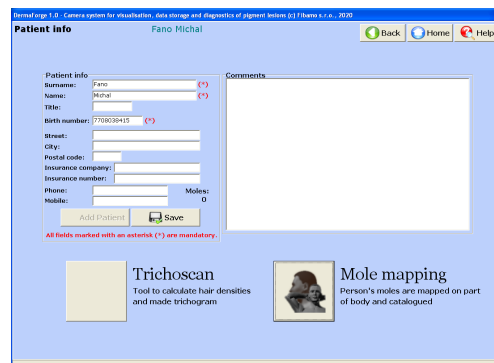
DermaForge 1.0 - Camera system for visualisation, data storage and diagnostics of pigment lesions (c) Fibamo s.r.o., 2020

Patient info

Fano Michal

Back
Home
Help

Patient info
Surname: Fano (*)
Name: Michal (*)
Title:
Birth number: 7708038415 (*)
Street:
City:
Postal code:
Insurance company:
Insurance number:
Phone:
Mobile:
Moles: 0

Add Patient
Save

All fields marked with an asterisk (*) are mandatory.

Comments

Trichoscan
Tool to calculate hair densities and made trichogram

Mole mapping
Person's moles are mapped on part of body and catalogued